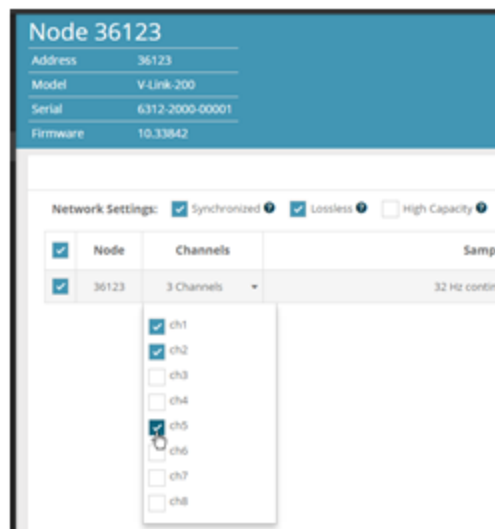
Node 36123

| Address | 36123 |
|---|---|
| Model | V-Link-200 |
| Serial | 6312-2000-00001 |
| Firmware | 10.33842 |

Network Settings: Synchronized Lossless High Capacity

| | Node | Channels | Samp |
|---|---|---|---|
| | 36123 | 3 Channels | 32 Hz conti |

ch1
ch2
ch3
ch4
ch5
ch6
ch7
ch8